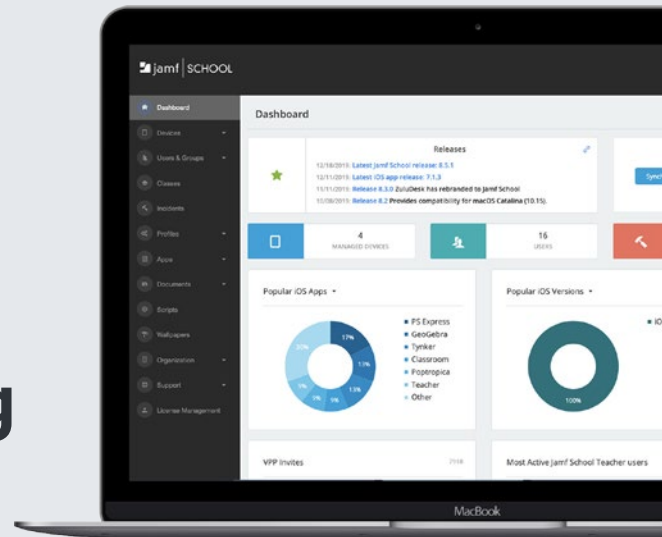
jamf | SCHOOL

Dashboard
Devices
Users & Groups
Classes
Incidents
Profiles
Apps
Documents
Scripts
Wallpapers
Organization
Support
License Management

Dashboard

Releases
12/18/2019: Latest Jamf School release: 8.5.1
12/11/2019: Latest iOS app release: 7.1.3
11/11/2019: Release 8.3.0 ZuluDesk has rebranded to Jamf School
10/08/2019: Release 8.2 Provides compatibility for macOS Catalina (10.15).

Sync

4
MANAGED DEVICES

16
USERS

Popular iOS Apps

17%
11%
13%
9%
9%
9%
30%

PS Express
GeoGebra
Tynker
Classroom
Poptropica
Teacher
Other

Popular iOS Versions

iO

100%

VPP Invites

Most Active Jamf School Teacher users

MacBook

g